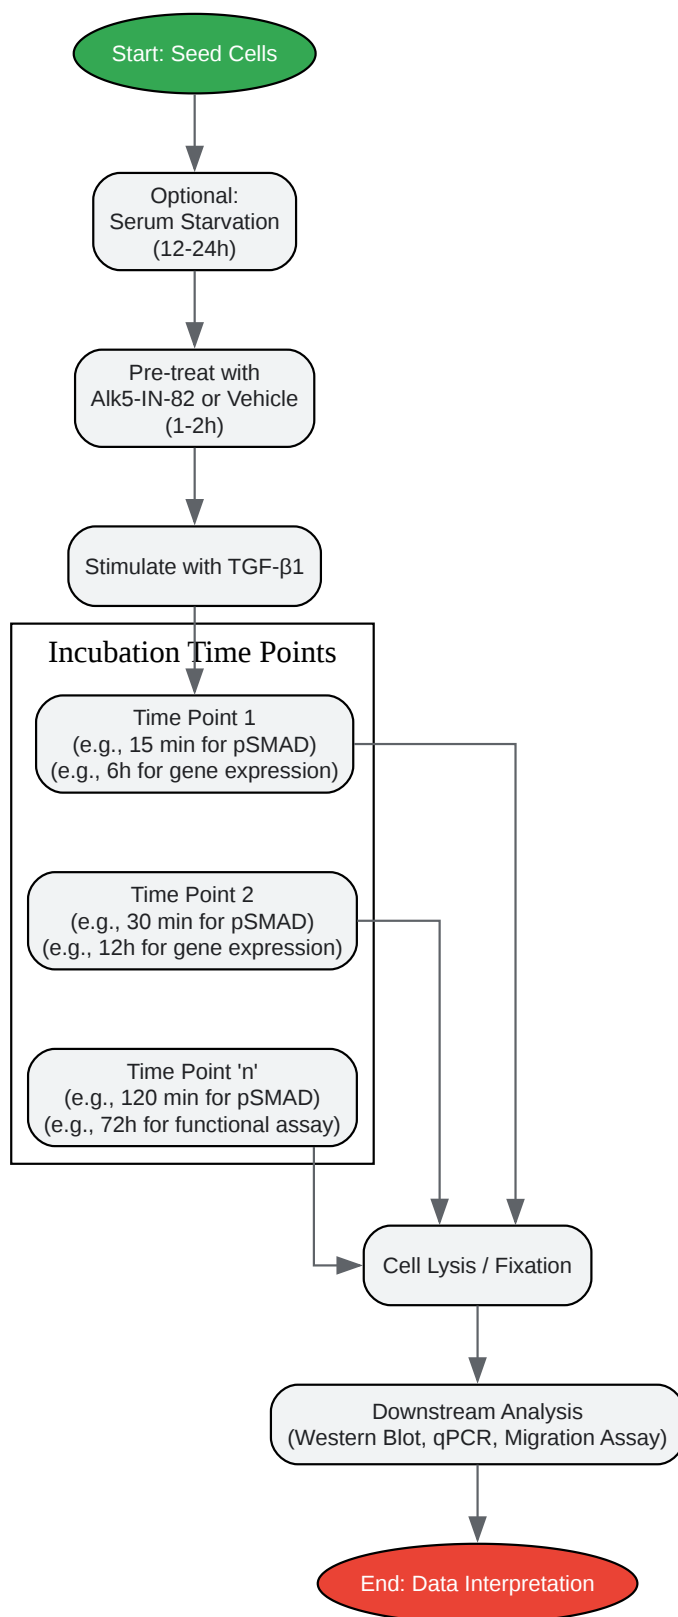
Start: Seed Cells

Optional:
Serum Starvation
(12-24h)

Pre-treat with
Alk5-IN-82 or Vehicle
(1-2h)

Stimulate with TGF-β1

Incubation Time Points

Time Point 1
(e.g., 15 min for pSMAD)
(e.g., 6h for gene expression)

Time Point 2
(e.g., 30 min for pSMAD)
(e.g., 12h for gene expression)

Time Point 'n'
(e.g., 120 min for pSMAD)
(e.g., 72h for functional assay)

Cell Lysis / Fixation

Downstream Analysis
(Western Blot, qPCR, Migration Assay)

End: Data Interpretation